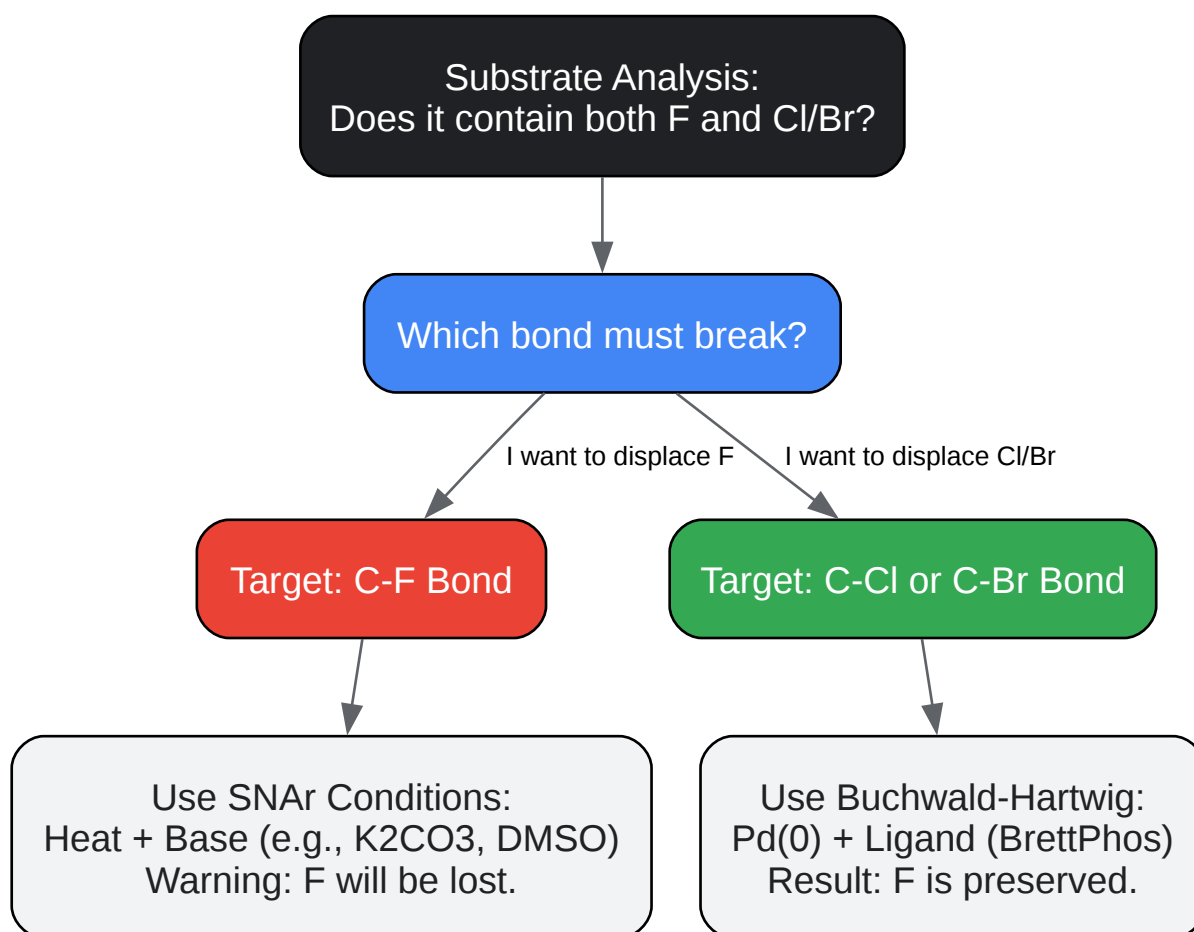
Substrate Analysis:
Does it contain both F and Cl/Br?

Which bond must break?

I want to displace F

I want to displace Cl/Br

Target: C-F Bond

Target: C-Cl or C-Br Bond

Use SNAr Conditions:
Heat + Base (e.g., K2CO3, DMSO)
Warning: F will be lost.

Use Buchwald-Hartwig:
Pd(0) + Ligand (BrettPhos)
Result: F is preserved.